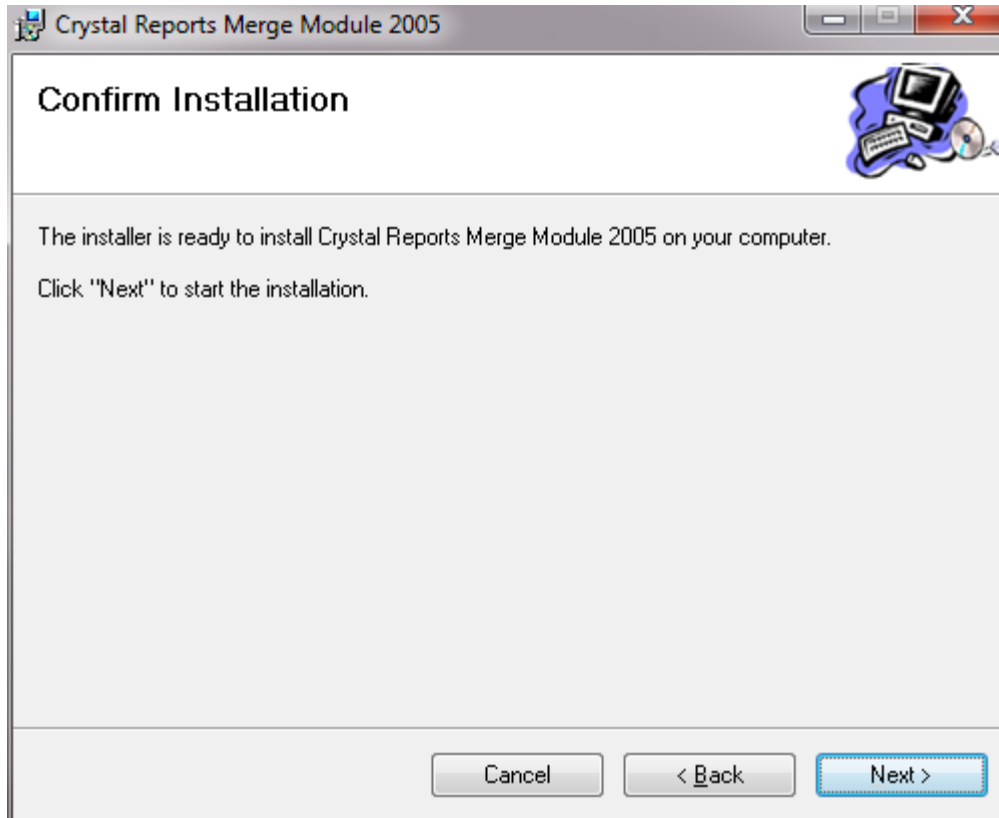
Crystal Reports Merge Module 2005

Confirm Installation

The installer is ready to install Crystal Reports Merge Module 2005 on your computer.

Click "Next" to start the installation.

Cancel

< Back

Next >